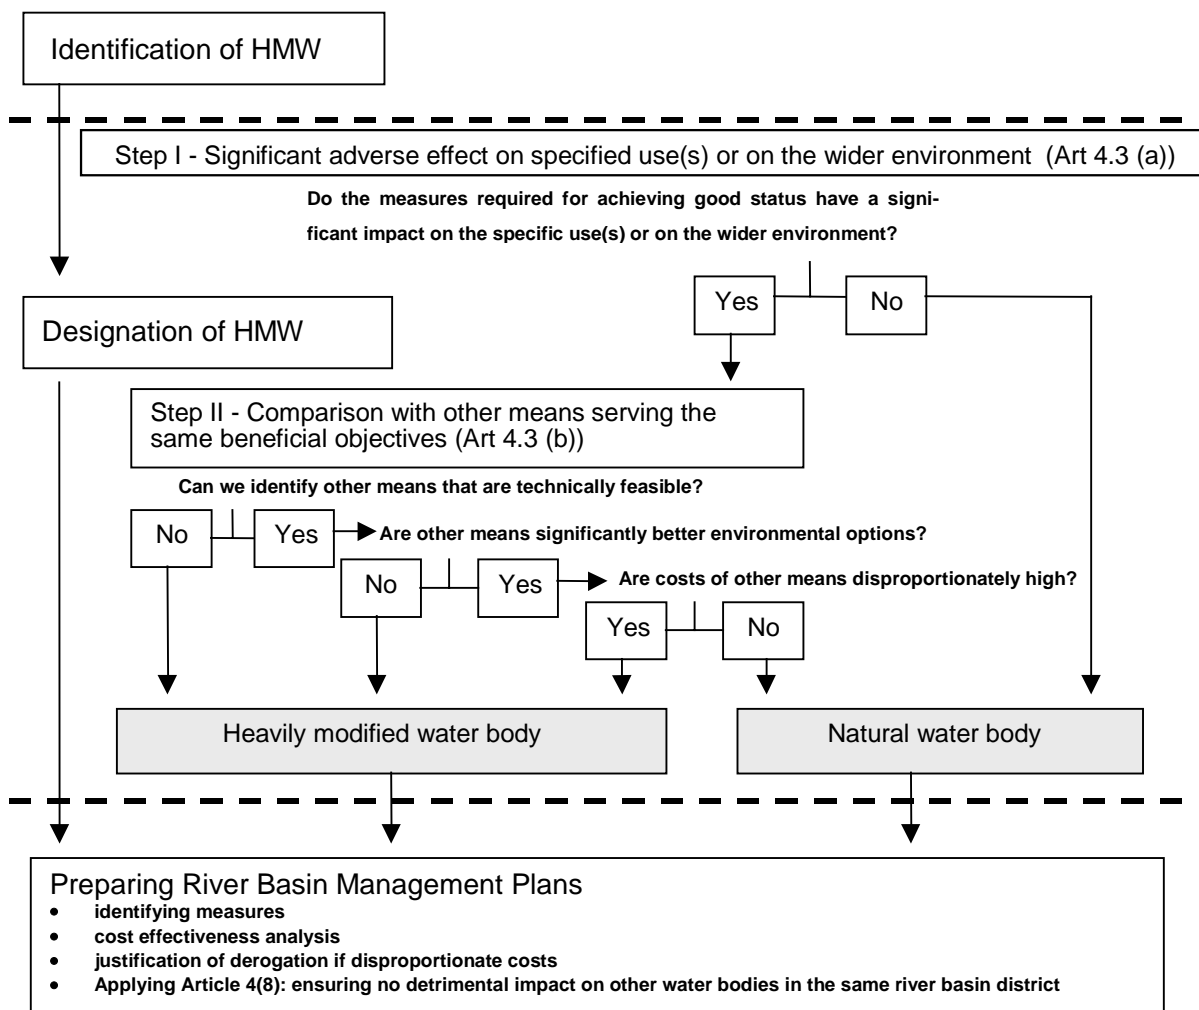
Identification of HMW

Step I - Significant adverse effect on specified use(s) or on the wider environment (Art 4.3 (a))

Do the measures required for achieving good status have a significant impact on the specific use(s) or on the wider environment?

Yes

No

Designation of HMW

Step II - Comparison with other means serving the same beneficial objectives (Art 4.3 (b))

Can we identify other means that are technically feasible?

No

Yes

Are other means significantly better environmental options?

No

Yes

Are costs of other means disproportionately high?

Yes

No

Heavily modified water body

Natural water body

Preparing River Basin Management Plans
- identifying measures
- cost effectiveness analysis
- justification of derogation if disproportionate costs
- Applying Article 4(8): ensuring no detrimental impact on other water bodies in the same river basin district